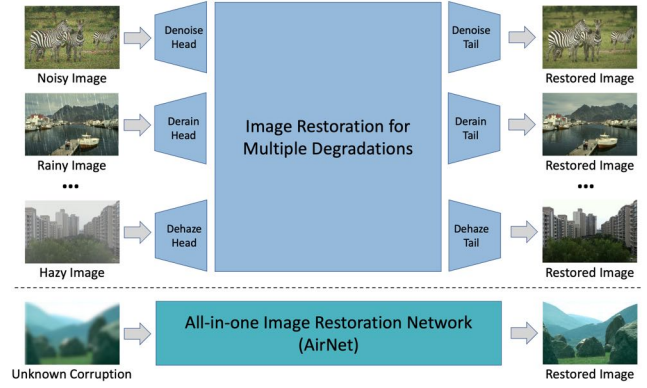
Noisy Image

Denoise Head

Image Restoration for Multiple Degradations

Denoise Tail

Restored Image

Rainy Image

Derain Head

Derain Tail

Restored Image

•••

•••

Hazy Image

Dehaze Head

Dehaze Tail

Restored Image

Unknown Corruption

All-in-one Image Restoration Network (AirNet)

Restored Image